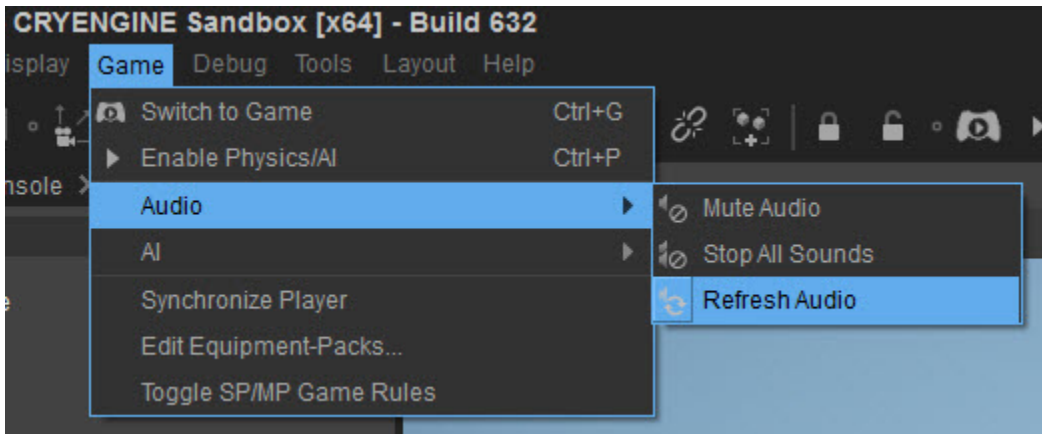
CRYENGINE Sandbox [x64] - Build 632
isplay Game Debug Tools Layout Help
Switch to Game Ctrl+G
Enable Physics/AI Ctrl+P
nsole
Audio
AI
Synchronize Player
Edit Equipment-Packs...
Toggle SP/MP Game Rules
Mute Audio
Stop All Sounds
Refresh Audio